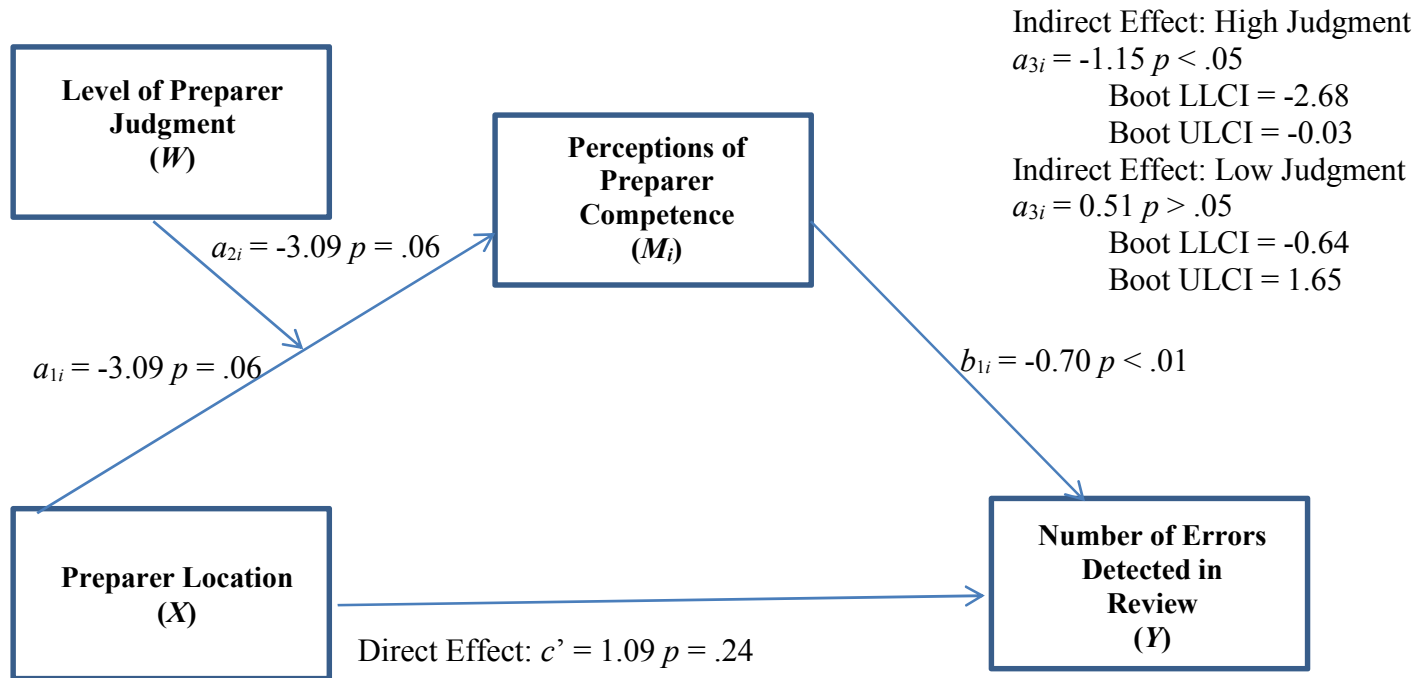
Indirect Effect: High Judgment
$a_{3i}$ = -1.15 $p$ < .05
Boot LLCI = -2.68
Boot ULCI = -0.03
Indirect Effect: Low Judgment
$a_{3i}$ = 0.51 $p$ > .05
Boot LLCI = -0.64
Boot ULCI = 1.65

Level of Preparer Judgment
($W$)

Perceptions of Preparer Competence
($M_i$)

$a_{2i}$ = -3.09 $p$ = .06

$a_{1i}$ = -3.09 $p$ = .06

$b_{1i}$ = -0.70 $p$ < .01

Preparer Location
($X$)

Number of Errors Detected in Review
($Y$)

Direct Effect: $c'$ = 1.09 $p$ = .24